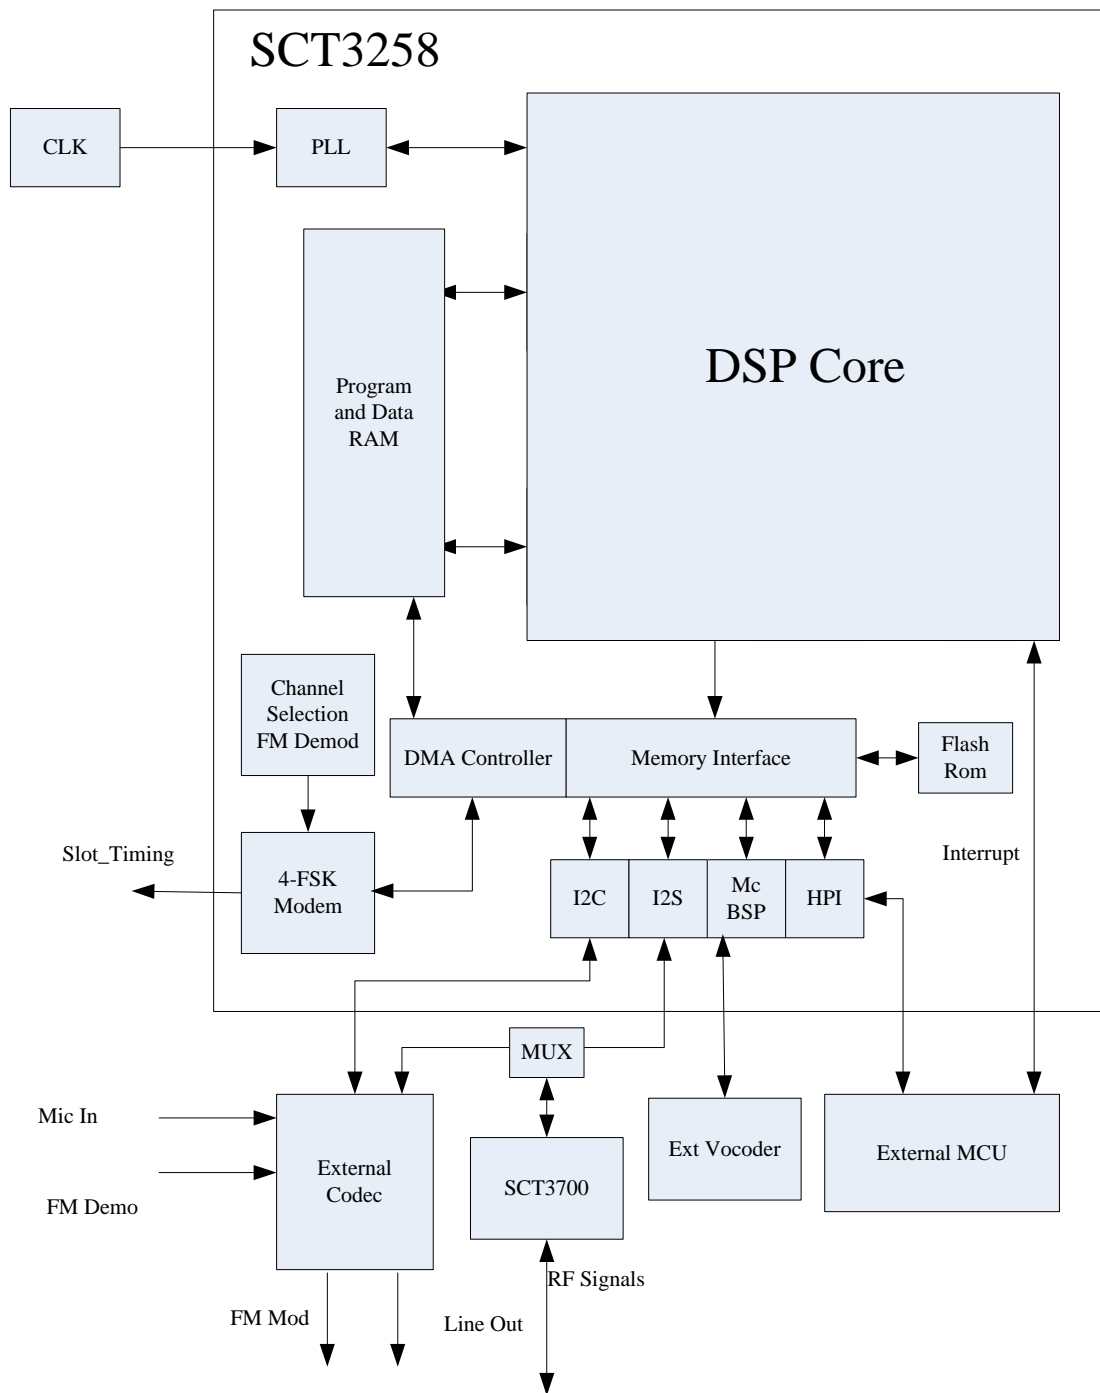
SCT3258

CLK

PLL

DSP Core

Program and Data RAM

Channel Selection FM Demod

DMA Controller

Memory Interface

Flash Rom

Slot_Timing

4-FSK Modem

I2C

I2S

Mc BSP

HPI

Interrupt

MUX

Mic In

External Codec

FM Demo

SCT3700

Ext Vocoder

External MCU

RF Signals

FM Mod

Line Out